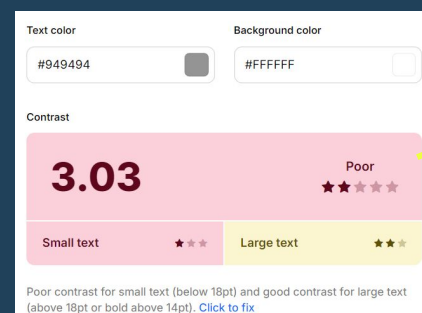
Text color

#949494

Background color

#FFFFFF

Contrast

3.03

Poor

★★★★★

Small text ★★★

Large text ★★★

Poor contrast for small text (below 18pt) and good contrast for large text (above 18pt or bold above 14pt). Click to fix